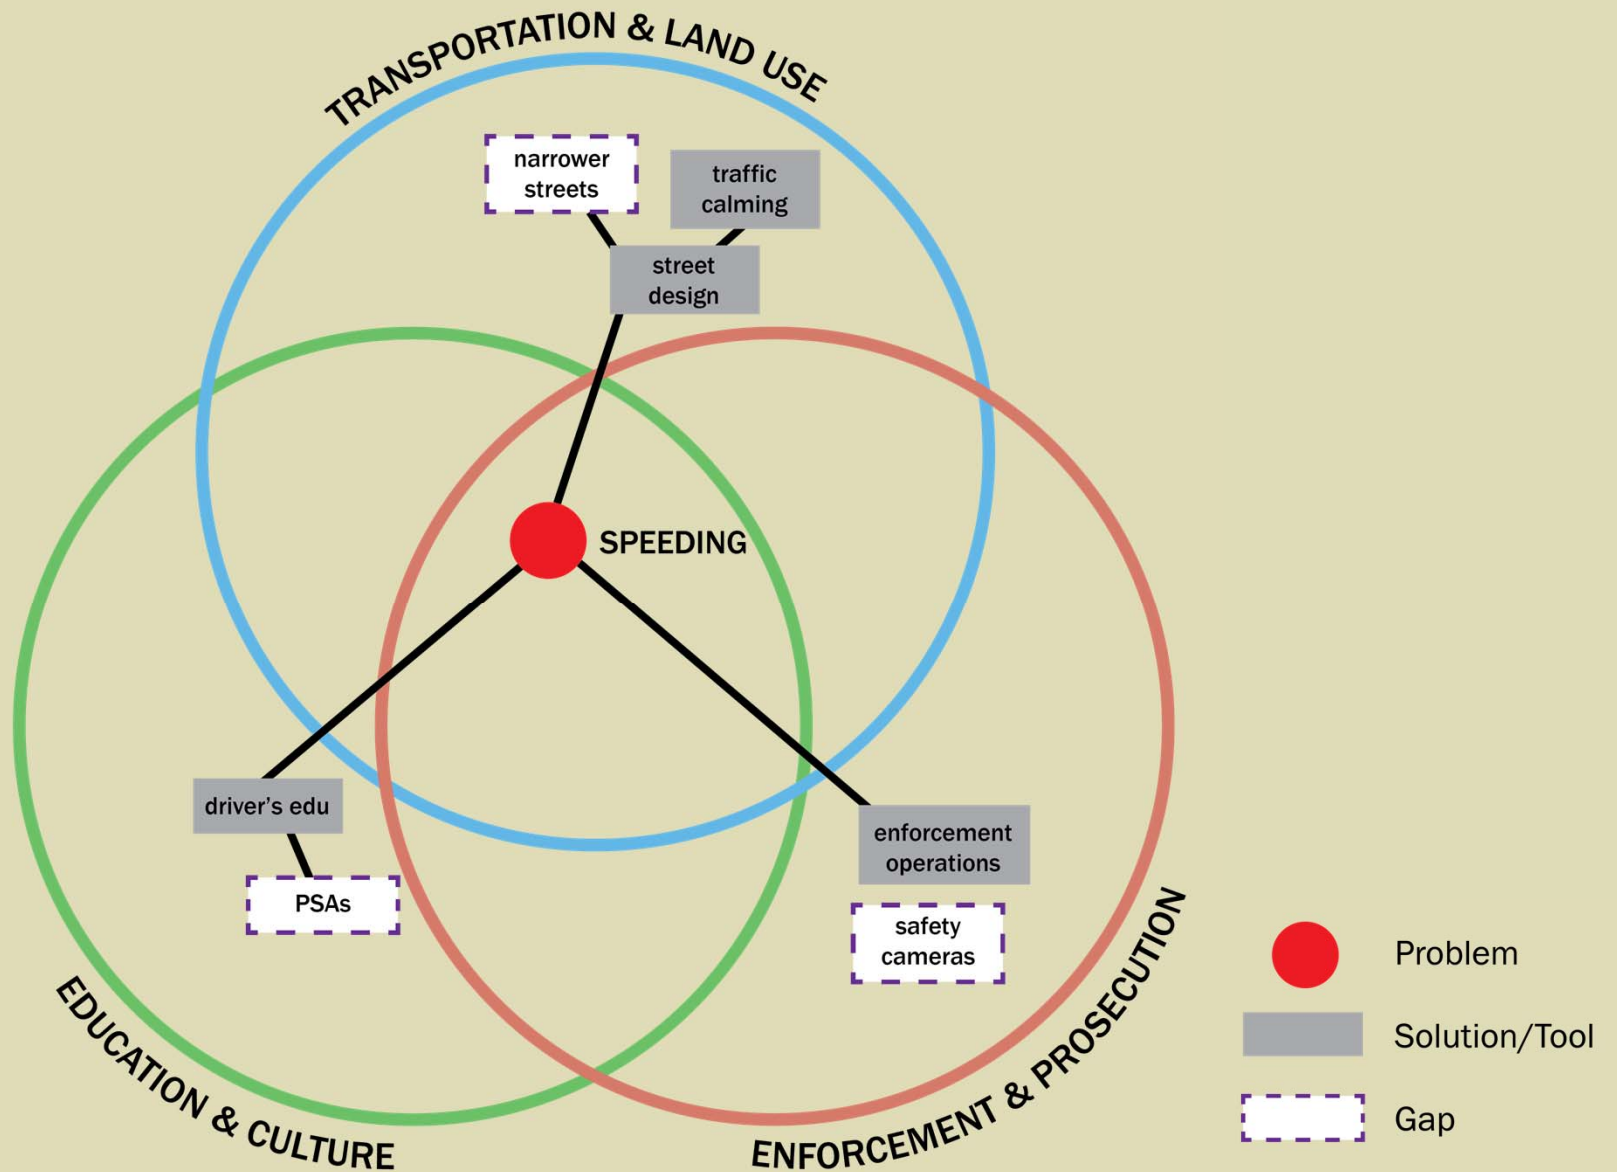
TRANSPORTATION & LAND USE

narrower streets

traffic calming

street design

SPEEDING

driver's edu

PSAs

enforcement operations

safety cameras

EDUCATION & CULTURE

ENFORCEMENT & PROSECUTION

Problem

Solution/Tool

Gap